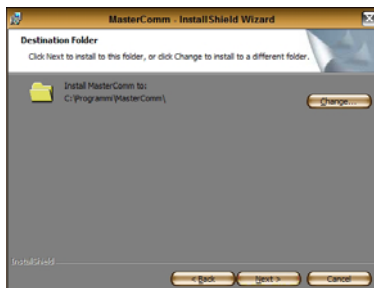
MasterComm - InstallShield Wizard

Destination Folder

Click Next to install to this folder, or click Change to install to a different folder.

Install MasterComm to:
C:\Programmi\MasterComm\

Change...

InstallShield

< Back

Next >

Cancel